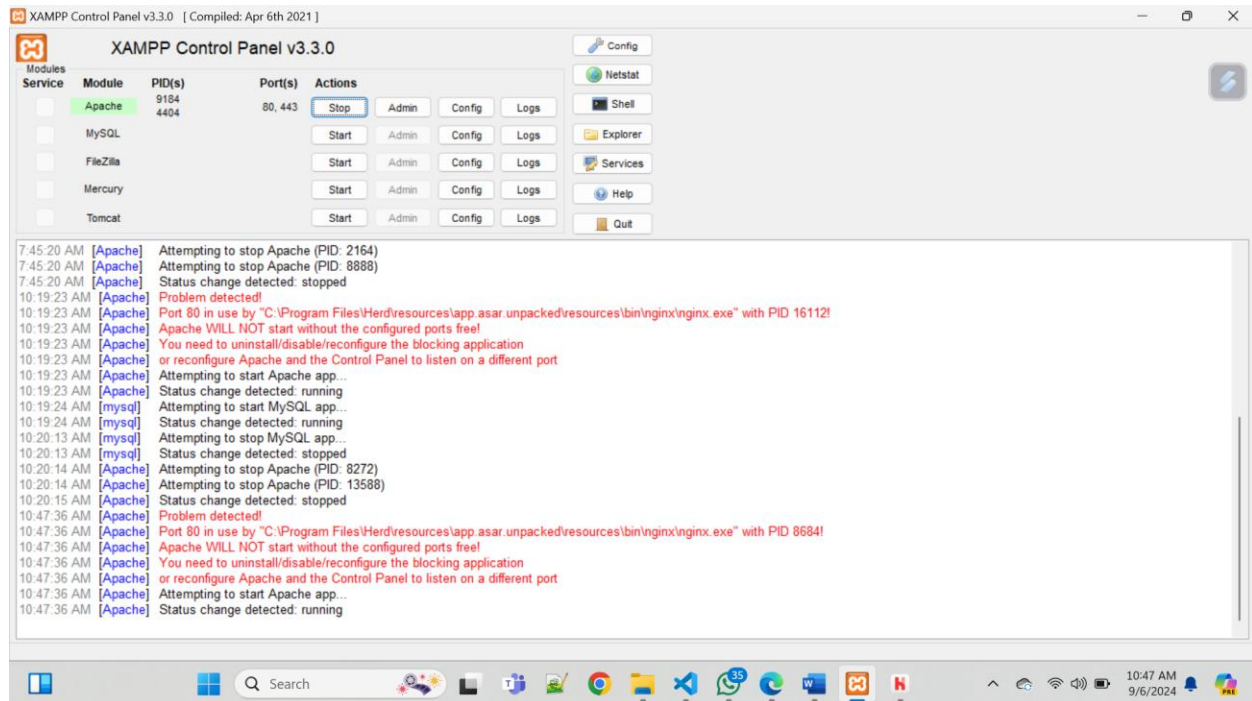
XAMPP Control Panel v3.3.0 [ Compiled: Apr 6th 2021 ]

XAMPP Control Panel v3.3.0

Config
Netstat
Shell
Explorer
Services
Help
Quit

Modules

| Service | Module | PID(s) | Port(s) | Actions | | | |
|---|---|---|---|---|---|---|---|
| | Apache | 9184 4404 | 80, 443 | Stop | Admin | Config | Logs |
| | MySQL | | | Start | Admin | Config | Logs |
| | FileZilla | | | Start | Admin | Config | Logs |
| | Mercury | | | Start | Admin | Config | Logs |
| | Tomcat | | | Start | Admin | Config | Logs |

7:45:20 AM [Apache] Attempting to stop Apache (PID: 2164)
7:45:20 AM [Apache] Attempting to stop Apache (PID: 8888)
7:45:20 AM [Apache] Status change detected: stopped
10:19:23 AM [Apache] Problem detected!
10:19:23 AM [Apache] Port 80 in use by "C:\Program Files\Herd\resources\app.asar.unpacked\resources\bin\nginx\nginx.exe" with PID 16112!
10:19:23 AM [Apache] Apache WILL NOT start without the configured ports free!
10:19:23 AM [Apache] You need to uninstall/disable/reconfigure the blocking application
10:19:23 AM [Apache] or reconfigure Apache and the Control Panel to listen on a different port
10:19:23 AM [Apache] Attempting to start Apache app...
10:19:23 AM [Apache] Status change detected: running
10:19:24 AM [mysql] Attempting to start MySQL app...
10:19:24 AM [mysql] Status change detected: running
10:20:13 AM [mysql] Attempting to stop MySQL app...
10:20:13 AM [mysql] Status change detected: stopped
10:20:14 AM [Apache] Attempting to stop Apache (PID: 8272)
10:20:14 AM [Apache] Attempting to stop Apache (PID: 13588)
10:20:15 AM [Apache] Status change detected: stopped
10:47:36 AM [Apache] Problem detected!
10:47:36 AM [Apache] Port 80 in use by "C:\Program Files\Herd\resources\app.asar.unpacked\resources\bin\nginx\nginx.exe" with PID 8684!
10:47:36 AM [Apache] Apache WILL NOT start without the configured ports free!
10:47:36 AM [Apache] You need to uninstall/disable/reconfigure the blocking application
10:47:36 AM [Apache] or reconfigure Apache and the Control Panel to listen on a different port
10:47:36 AM [Apache] Attempting to start Apache app...
10:47:36 AM [Apache] Status change detected: running

Search
35
10:47 AM
9/6/2024